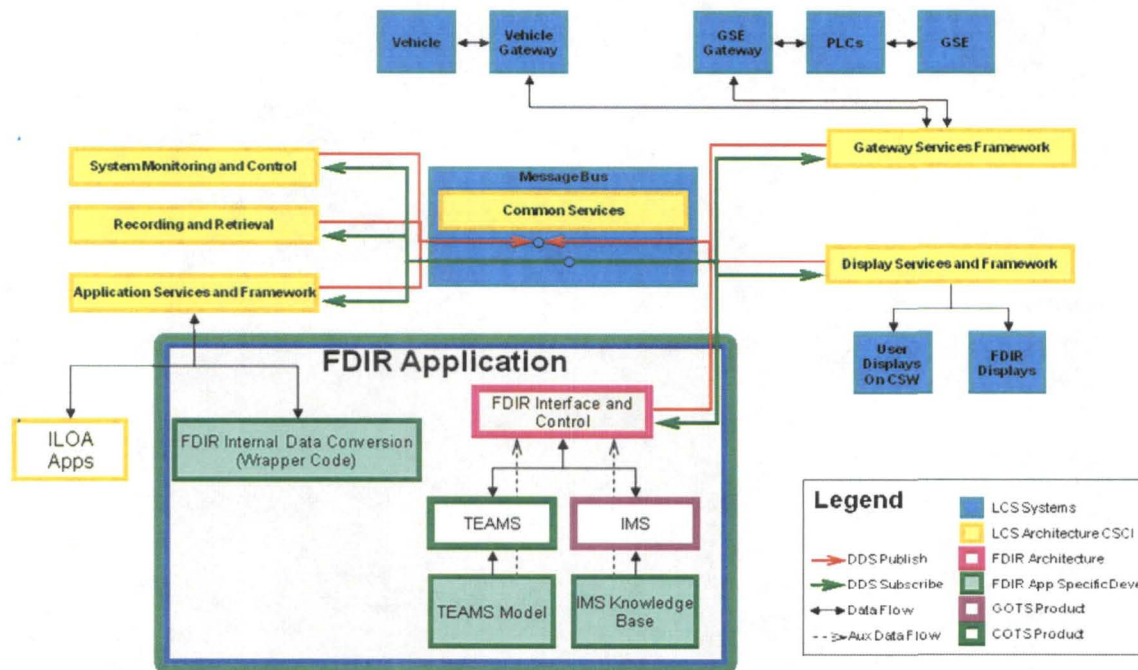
Vehicle

Vehicle Gateway

GSE Gateway

PLCs

GSE

System Monitoring and Control

Recording and Retrieval

Application Services and Framework

Message Bus

Common Services

Gateway Services Framework

Display Services and Framework

User Displays On CSW

FDIR Displays

FDIR Application

ILOA Apps

FDIR Internal Data Conversion (Wrapper Code)

FDIR Interface and Control

TEAMS

IMS

TEAMS Model

IMS Knowledge Base

Legend

DDS Publish

DDS Subscribe

Data Flow

Aux Data Flow

LCS Systems

LCS Architecture CSCI

FDIR Architecture

FDIR App SpecificDeve

GOTS Product

COTS Product